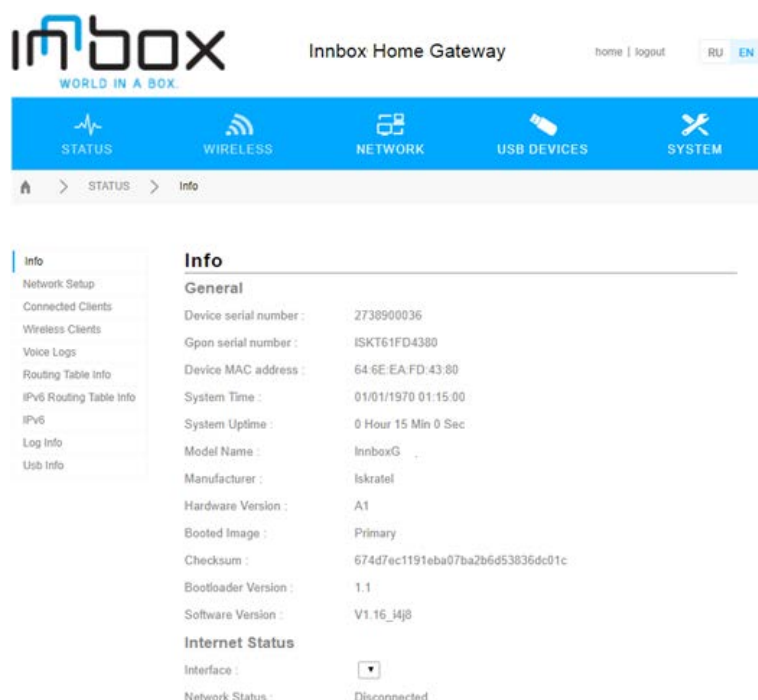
INNBOX
WORLD IN A BOX.

Innbox Home Gateway

home | logout

RU EN

STATUS
WIRELESS
NETWORK
USB DEVICES
SYSTEM

> STATUS > Info

Info
Network Setup
Connected Clients
Wireless Clients
Voice Logs
Routing Table Info
IPv6 Routing Table Info
IPv6
Log Info
Usb Info

Info

General

| | |
|---|---|
| Device serial number : | 2738900036 |
| Gpon serial number : | ISKT61FD4380 |
| Device MAC address : | 64:6E:EA:FD:43:80 |
| System Time : | 01/01/1970 01:15:00 |
| System Uptime : | 0 Hour 15 Min 0 Sec |
| Model Name : | InnboxG |
| Manufacturer : | Iskratel |
| Hardware Version : | A1 |
| Booted Image : | Primary |
| Checksum : | 674d7ec1191eba07ba2b6d53836dc01c |
| Bootloader Version : | 1.1 |
| Software Version : | V1.16_i4j8 |

Internet Status

| | |
|---|---|
| Interface : | |
| Network Status : | Disconnected |